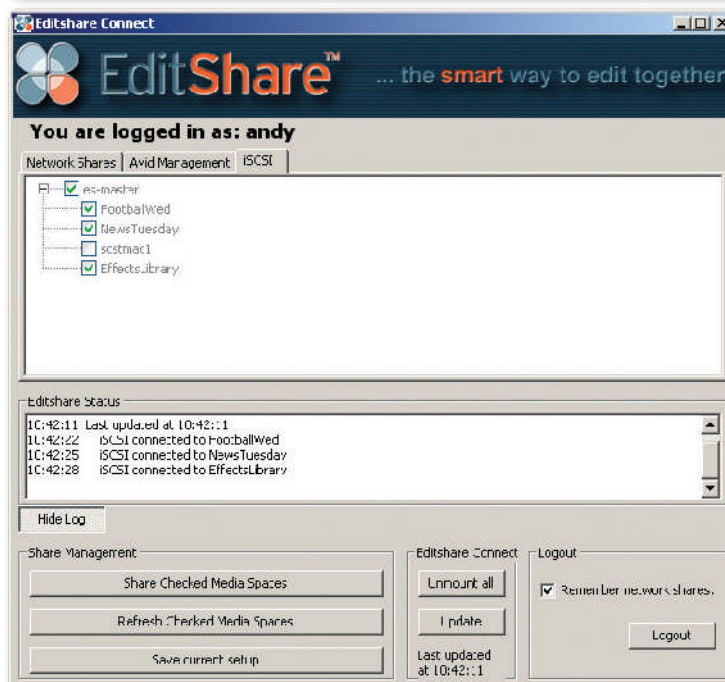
Editshare Connect

EditShare™ ... the smart way to edit together

You are logged in as: andy

Network Shares | Avid Management | iSCSI

es-master
FootbalWed
NewsTuesday
scstmac1
EffectsLibrary

Editshare Status

10:42:11 Last updated at 10:42:11
10:42:22 iSCSI connected to FootballWed
10:42:25 iSCSI connected to NewsTuesday
10:42:28 iSCSI connected to EffectsLibrary

Hide Log

Share Management

Share Checked Media Spaces

Refresh Checked Media Spaces

Save current setup

Editshare Connect

Unmount all

Update

Last updated at 10:42:11

Logout

Remember network shares.

Logout